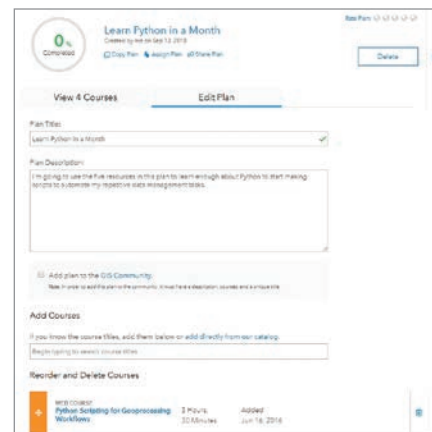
0%
Completed

Learn Python in a Month
Created by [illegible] on Sep 13, 2016
Copy Plan  Assign Plan  Share Plan

Rate Plan

Delete

View 4 Courses

Edit Plan

Plan Title:
Learn Python in a Month

Plan Description:
I'm going to use the five resources in this plan to learn enough about Python to start making scripts to automate my repetitive data management tasks.

Add plan to the GIS Community.
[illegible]

Add Courses

If you know the course titles, add them below or add directly from our catalog.

Begin typing to search course titles

Reorder and Delete Courses

WEB COURSE
Python Scripting for Geoprocessing Workflows
3 Hours 30 Minutes
Added Jun 16, 2016